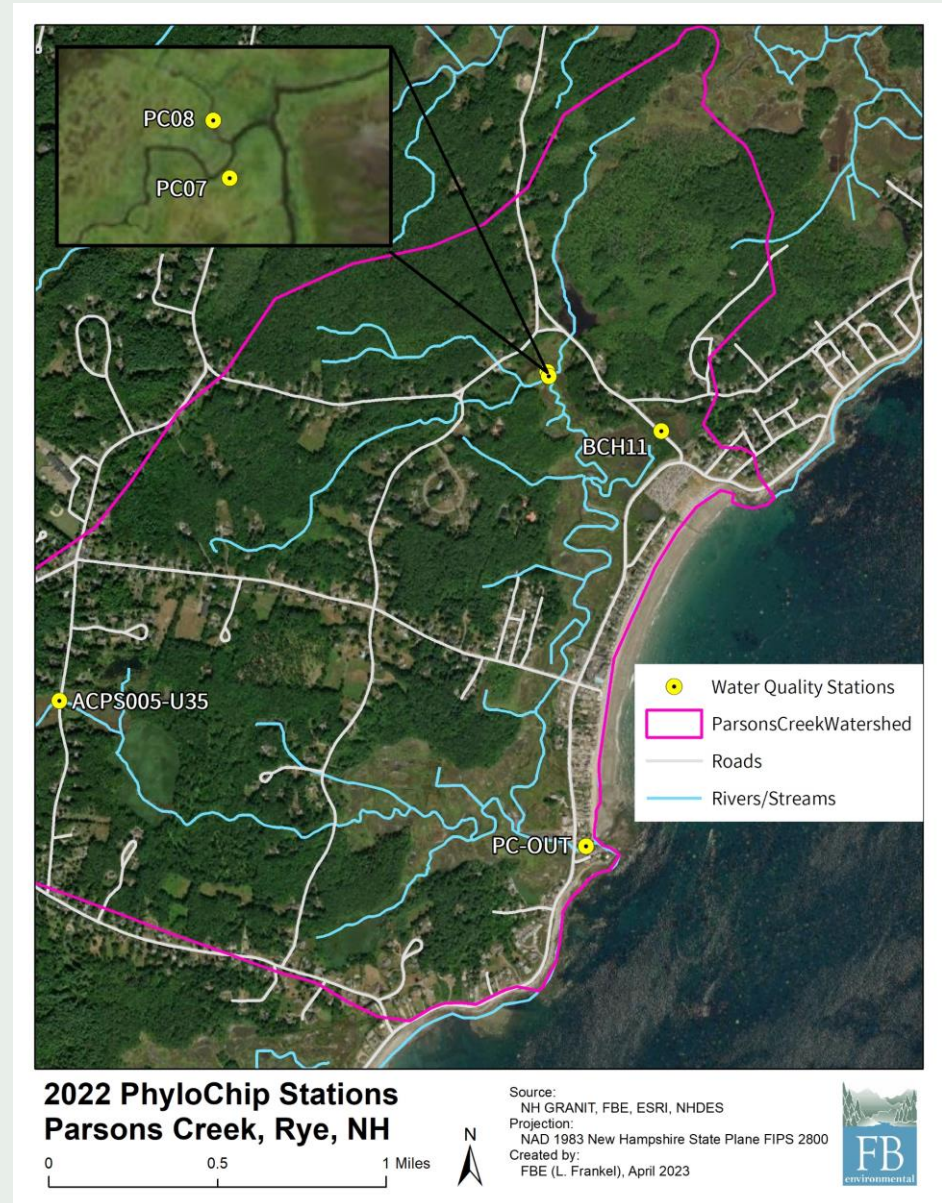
PC08
PC07
BCH11
ACPS005-U35
PC-OUT

Water Quality Stations
ParsonsCreekWatershed
Roads
Rivers/Streams

2022 PhyloChip Stations
Parsons Creek, Rye, NH

0 0.5 1 Miles

N

Source:
NH GRANIT, FBE, ESRI, NHDES
Projection:
NAD 1983 New Hampshire State Plane FIPS 2800
Created by:
FBE (L. Frankel), April 2023

FB
environmental